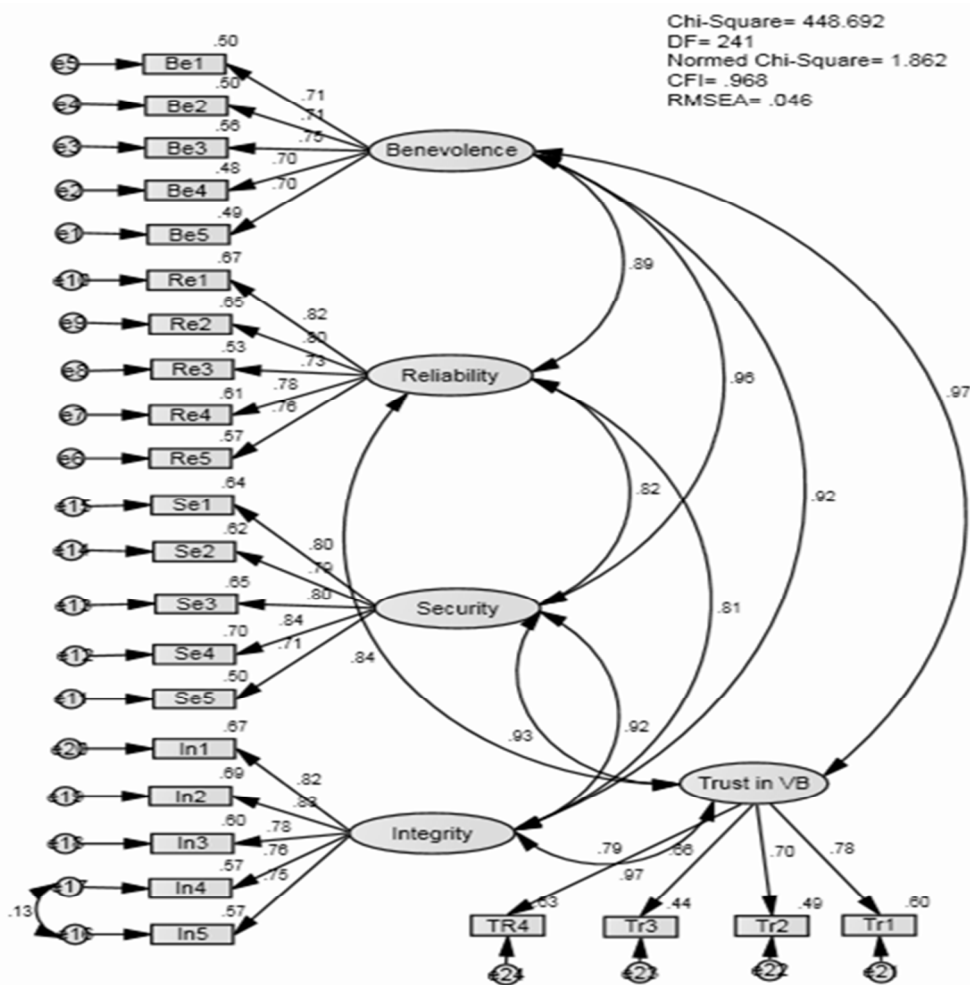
Chi-Square= 448.692
DF= 241
Normed Chi-Square= 1.862
CFI= .968
RMSEA= .046

e5 Be1 .50
e4 Be2 .50
e3 Be3 .56
e2 Be4 .48
e1 Be5 .49
.71
.71
.75
.70
.70
Benevolence

e10 Re1 .67
e9 Re2 .65
e8 Re3 .53
e7 Re4 .61
e6 Re5 .57
.82
.80
.73
.78
.76
Reliability

e15 Se1 .64
e14 Se2 .62
e13 Se3 .65
e12 Se4 .70
e11 Se5 .50
.80
.79
.80
.84
.71
Security

e20 In1 .67
e19 In2 .69
e18 In3 .60
e17 In4 .57
e16 In5 .57
.13
.82
.83
.78
.76
.75
Integrity

.89
.96
.97
.92
.82
.81
.84
.93
.92
.79
.97

Trust in VB
.68
.70
.78
TR4 .63
Tr3 .44
Tr2 .49
Tr1 .60
e24
e23
e22
e21